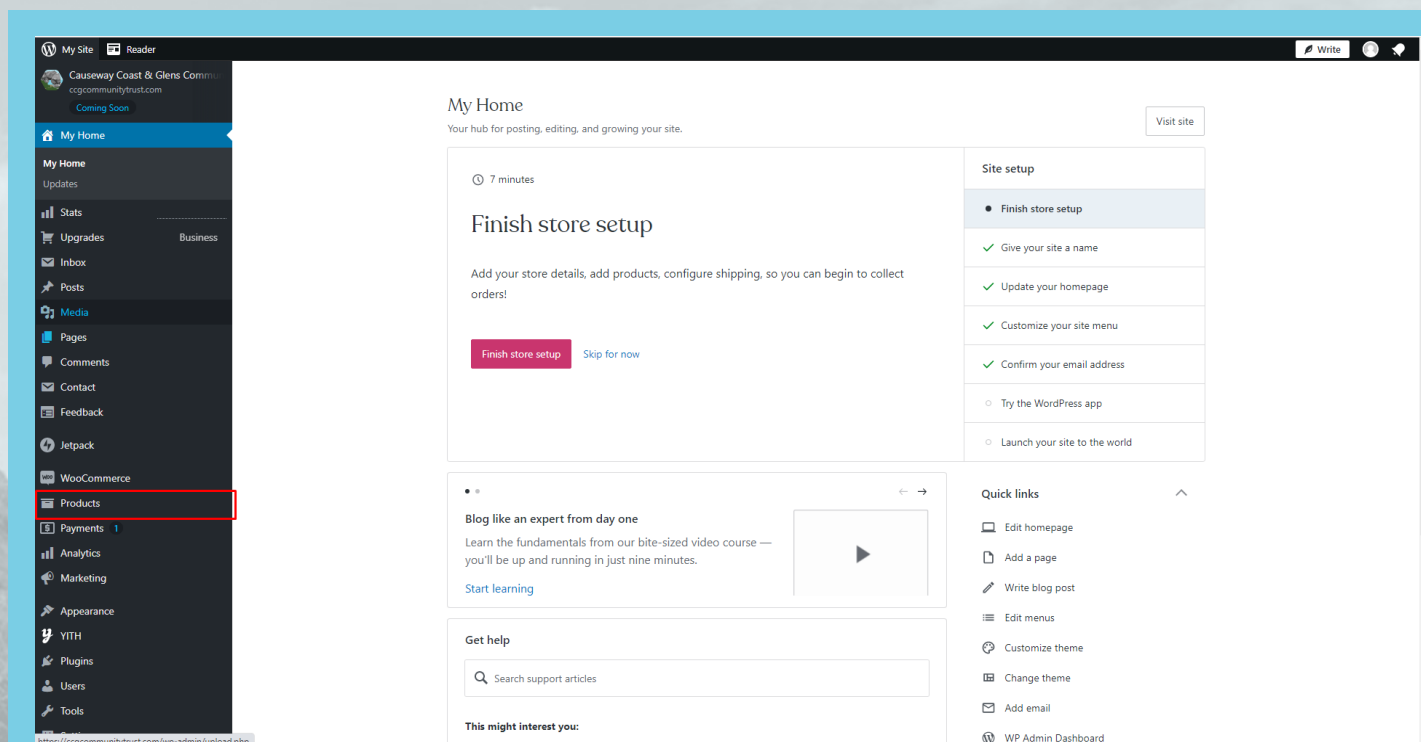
My Site Reader

Write

Causeway Coast & Glens Comm
ccgcommunitytrust.com
Coming Soon

My Home
My Home
Updates
Stats
Upgrades Business
Inbox
Posts
Media
Pages
Comments
Contact
Feedback
Jetpack
WooCommerce
Products
Payments 1
Analytics
Marketing
Appearance
YITH
Plugins
Users
Tools

My Home
Your hub for posting, editing, and growing your site.

Visit site

7 minutes

Finish store setup

Add your store details, add products, configure shipping, so you can begin to collect orders!

Finish store setup Skip for now

Site setup
Finish store setup
Give your site a name
Update your homepage
Customize your site menu
Confirm your email address
Try the WordPress app
Launch your site to the world

Blog like an expert from day one
Learn the fundamentals from our bite-sized video course — you'll be up and running in just nine minutes.
Start learning

Quick links
Edit homepage
Add a page
Write blog post
Edit menus
Customize theme
Change theme
Add email
WP Admin Dashboard

Get help
Search support articles

This might interest you:

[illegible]